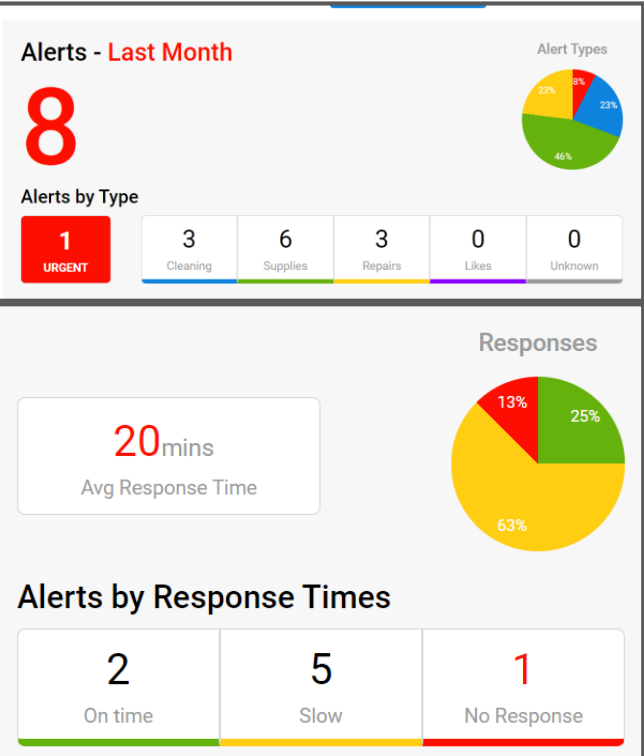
Alerts - Last Month

8

Alert Types

8%
23%
23%
46%

Alerts by Type

1
URGENT

| 3 | 6 | 3 | 0 | 0 |
|---|---|---|---|---|
| Cleaning | Supplies | Repairs | Likes | Unknown |

Responses

20mins
Avg Response Time

13%
25%
63%

Alerts by Response Times

| 2 | 5 | 1 |
|---|---|---|
| On time | Slow | No Response |